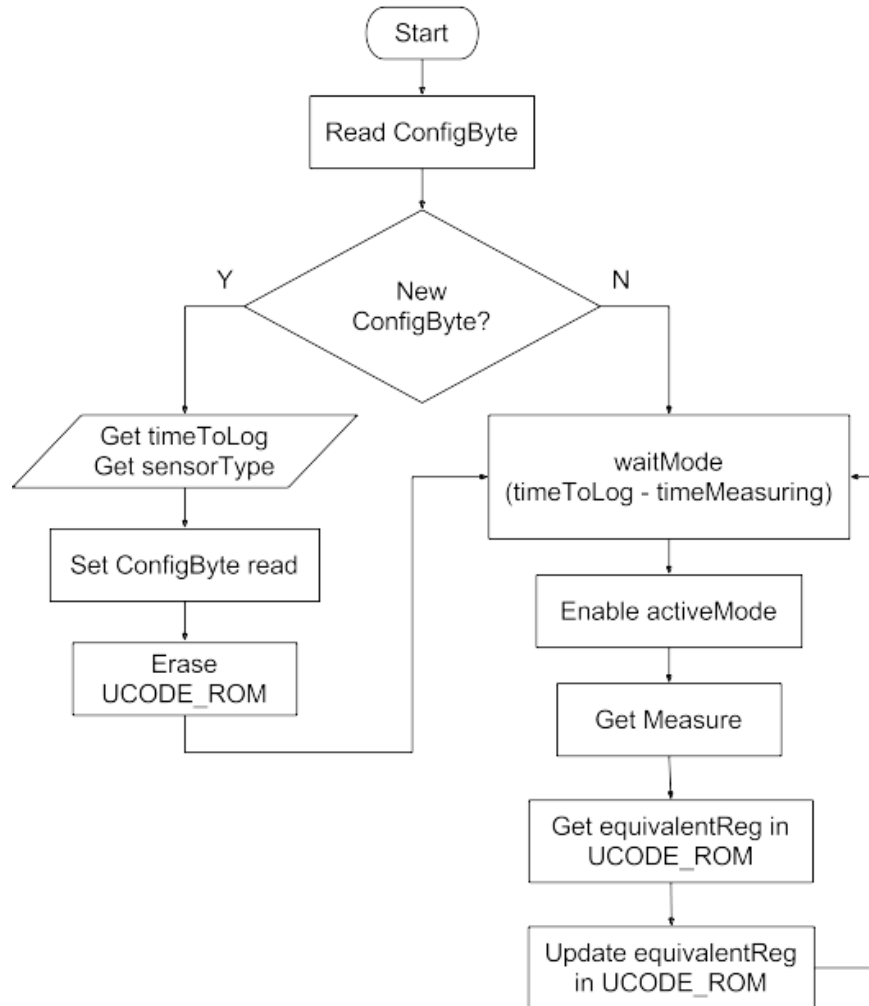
Start

Read ConfigByte

New ConfigByte?

Y

N

Get timeToLog
Get sensorType

Set ConfigByte read

Erase
UCODE_ROM

waitMode
(timeToLog - timeMeasuring)

Enable activeMode

Get Measure

Get equivalentReg in
UCODE_ROM

Update equivalentReg
in UCODE_ROM